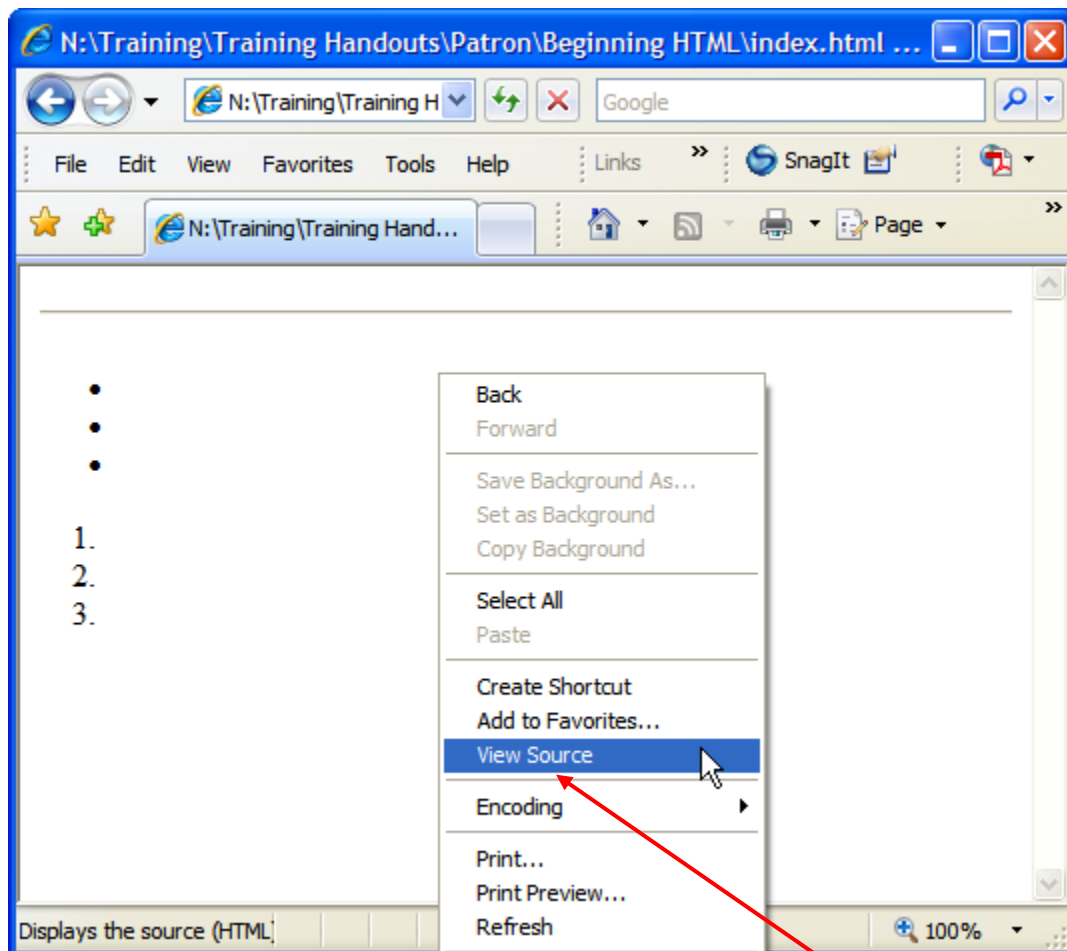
N:\Training\Training Handouts\Patron\Beginning HTML\index.html ...

N:\Training\Training H

Google

File Edit View Favorites Tools Help

Links

SnagIt

N:\Training\Training Hand...

Page

- 
- 
- 

1. 
2. 
3. 

Back
Forward

Save Background As...
Set as Background
Copy Background

Select All
Paste

Create Shortcut
Add to Favorites...
View Source

Encoding

Print...
Print Preview...
Refresh

Displays the source (HTML)

100%